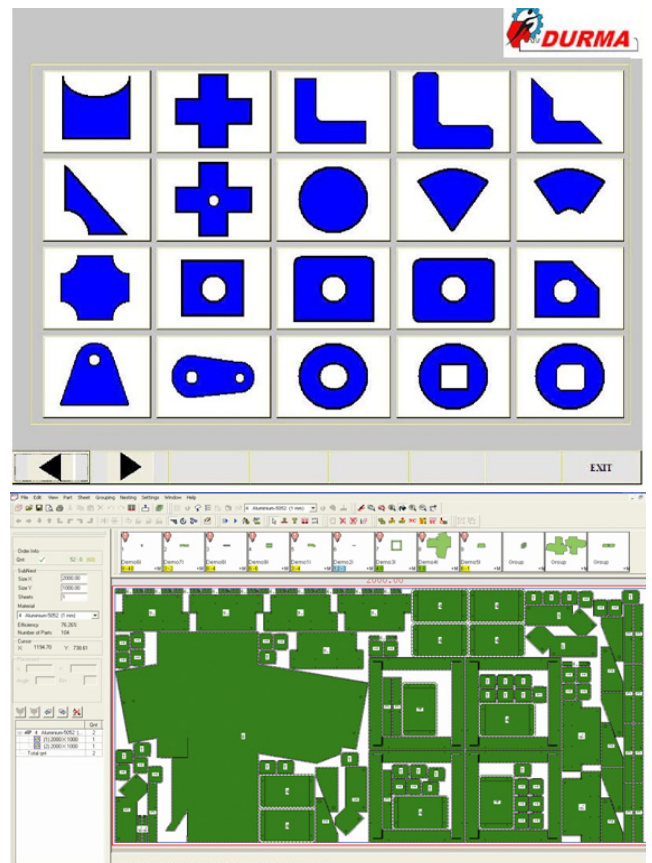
DURMA

EXIT

File Edit View Part Sheet Grouping Nesting Settings Window Help

4. Aluminium-5052 (1 mm)

Demo80 Demo71 Demo60 Demo50 Demo11 Demo21 Demo38 Demo40 Demo59 Group Group Group

2000.00

Order Info
Grid
Subsheet
Size X 2000.00
Size Y 1000.00
Sheets 1
Material
4. Aluminium-5052 (1 mm)
Efficiency 76.35%
Number of Parts 104
Cursor
X: 1194.70 Y: 730.61

Qnt
4. Aluminium-5052 (... 2
(1) 2000 X 1000 1
(2) 2000 X 1000 1
Total qnt 2